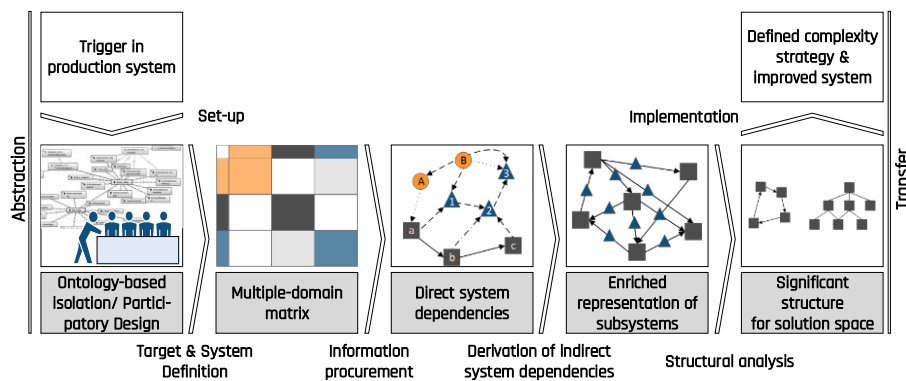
Abstraction

Trigger in production system

Set-up

Ontology-based isolation/ Participatory Design

Target & System Definition

Multiple-domain matrix

Information procurement

B

A

1

2

3

a

b

c

Direct system dependencies

Derivation of indirect system dependencies

Enriched representation of subsystems

Structural analysis

Implementation

Defined complexity strategy & improved system

Significant structure for solution space

Transfer